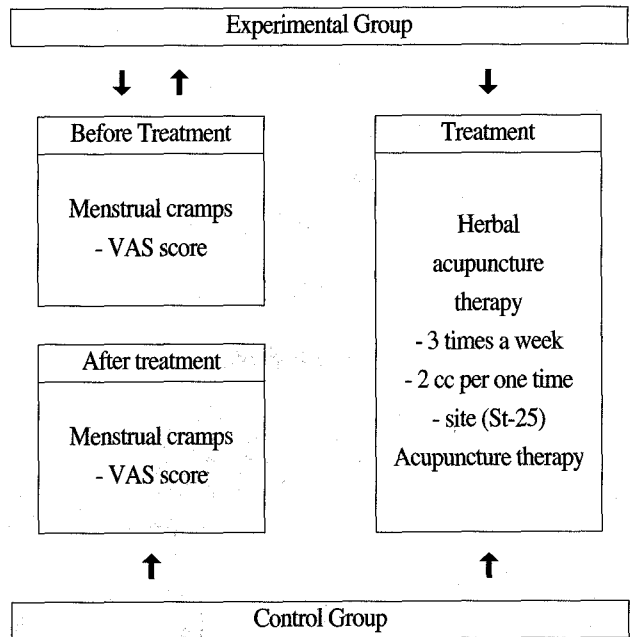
Experimental Group

Before Treatment

Menstrual cramps
- VAS score

After treatment

Menstrual cramps
- VAS score

Treatment

Herbal acupuncture therapy
- 3 times a week
- 2 cc per one time
- site (St-25)
Acupuncture therapy

Control Group